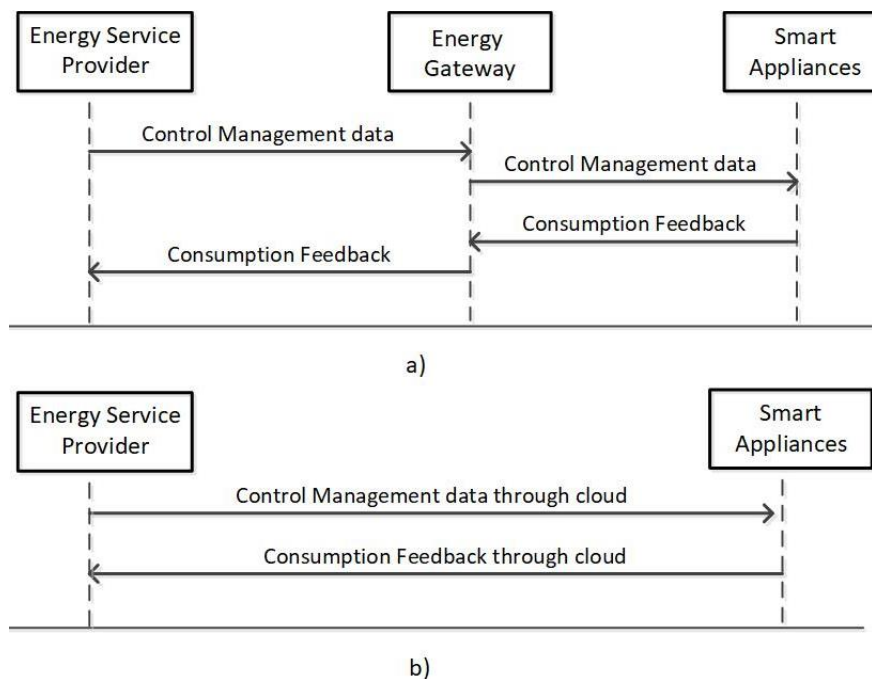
Energy Service Provider

Energy Gateway

Smart Appliances

Control Management data

Control Management data

Consumption Feedback

Consumption Feedback

a)

Energy Service Provider

Smart Appliances

Control Management data through cloud

Consumption Feedback through cloud

b)